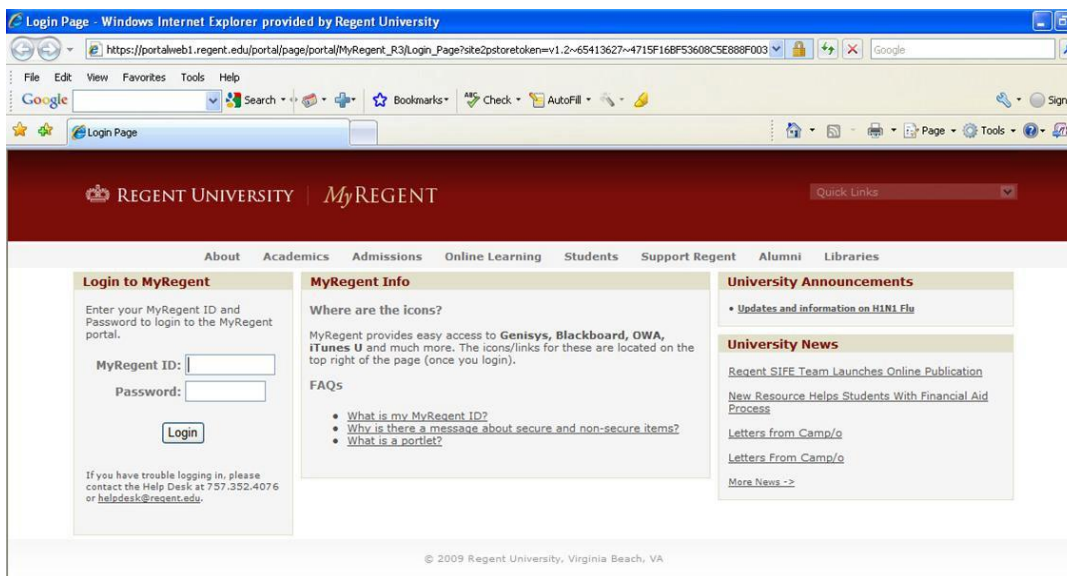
Login Page - Windows Internet Explorer provided by Regent University

https://portalweb1.regent.edu/portal/page/portal/MyRegent_R3/Login_Page?site2pstoretoken=v1.2~65413627~4715F16BF53608C5E888F003

Google

File Edit View Favorites Tools Help

Google Search Bookmarks Check AutoFill Sign

Login Page

Page Tools

REGENT UNIVERSITY | MyREGENT

Quick Links

About Academics Admissions Online Learning Students Support Regent Alumni Libraries

Login to MyRegent

Enter your MyRegent ID and Password to login to the MyRegent portal.

MyRegent ID:

Password:

Login

If you have trouble logging in, please contact the Help Desk at 757.352.4076 or helpdesk@regent.edu.

MyRegent Info

Where are the icons?

MyRegent provides easy access to Genisys, Blackboard, OWA, iTunes U and much more. The icons/links for these are located on the top right of the page (once you login).

FAQs

• What is my MyRegent ID?
• Why is there a message about secure and non-secure items?
• What is a portlet?

University Announcements

• Updates and information on H1N1 Flu

University News

Regent SIFE Team Launches Online Publication

New Resource Helps Students With Financial Aid Process

Letters from Camp/o

Letters From Camp/o

More News ->

© 2009 Regent University, Virginia Beach, VA